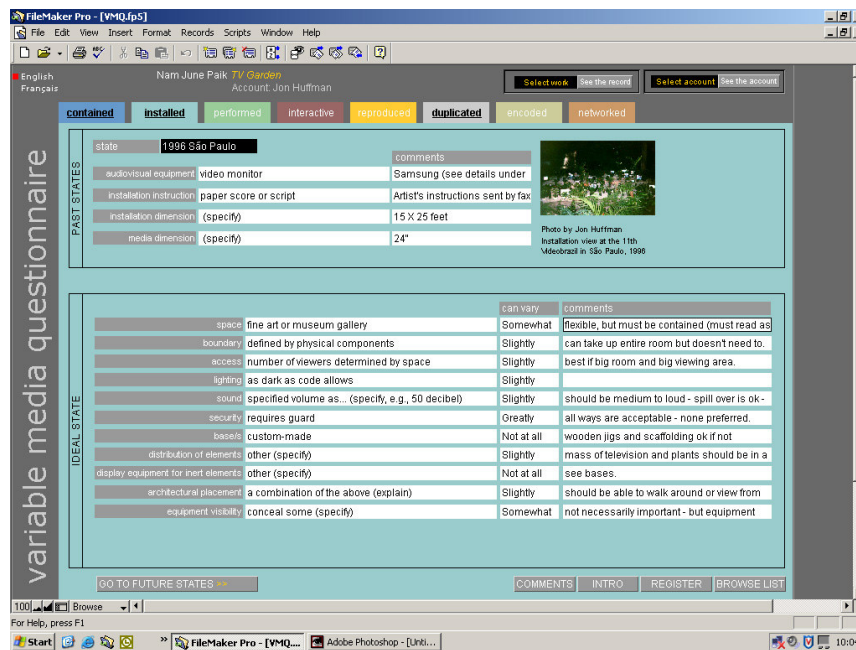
FileMaker Pro - [VMQ.fp5]

File Edit View Insert Format Records Scripts Window Help

English
Français

Nam June Paik TV Garden
Account: Jon Huffman

Select work | See the record
Select account | See the account

variable media questionnaire

contained | installed | performed | interactive | reproduced | duplicated | encoded | networked

PAST STATES

state: 1996 São Paulo

| | | comments |
|---|---|---|
| audiovisual equipment | video monitor | Samsung (see details under |
| installation instruction | paper score or script | Artist's instructions sent by fax |
| installation dimension | (specify) | 15 X 25 feet |
| media dimension | (specify) | 24" |

Photo by Jon Huffman
Installation view at the 11th Videobrazil in São Paulo, 1996

IDEAL STATE

| | | can vary | comments |
|---|---|---|---|
| space | fine art or museum gallery | Somewhat | flexible, but must be contained (must read as |
| boundary | defined by physical components | Slightly | can take up entire room but doesn't need to. |
| access | number of viewers determined by space | Slightly | best if big room and big viewing area. |
| lighting | as dark as code allows | Slightly | |
| sound | specified volume as... (specify, e.g., 50 decibel) | Slightly | should be medium to loud - spill over is ok - |
| security | requires guard | Greatly | all ways are acceptable - none preferred. |
| base/s | custom-made | Not at all | wooden jigs and scaffolding ok if not |
| distribution of elements | other (specify) | Slightly | mass of television and plants should be in a |
| display equipment for inert elements | other (specify) | Not at all | see bases. |
| architectural placement | a combination of the above (explain) | Slightly | should be able to walk around or view from |
| equipment visibility | conceal some (specify) | Somewhat | not necessarily important - but equipment |

GO TO FUTURE STATES >>
COMMENTS | INTRO | REGISTER | BROWSE LIST

100 Browse

For Help, press F1

Start | FileMaker Pro - [VMQ.... | Adobe Photoshop - [Unti... | 10:0